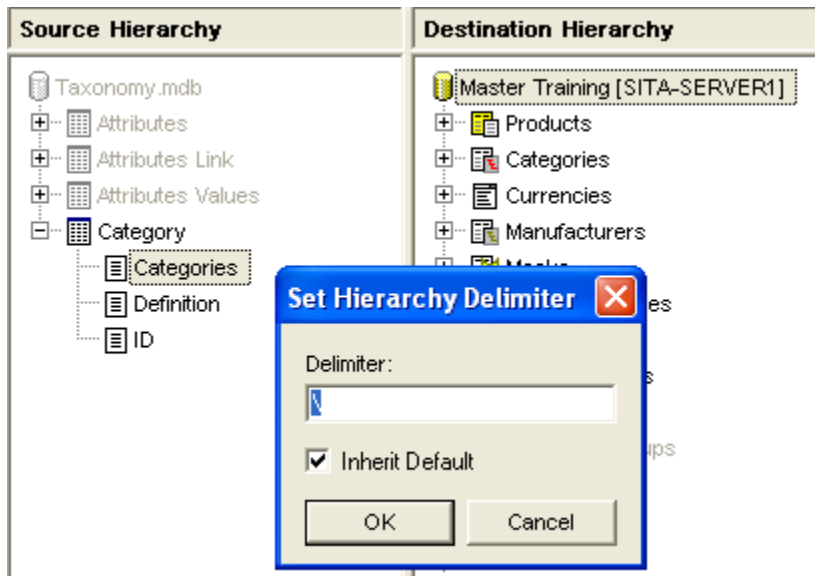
Source Hierarchy

Taxonomy.mdb
Attributes
Attributes Link
Attributes Values
Category
Categories
Definition
ID

Destination Hierarchy

Master Training [SITA-SERVER1]
Products
Categories
Currencies
Manufacturers
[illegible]
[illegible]es
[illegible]s
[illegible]ups

Set Hierarchy Delimiter

Delimiter:
\
Inherit Default
OK
Cancel